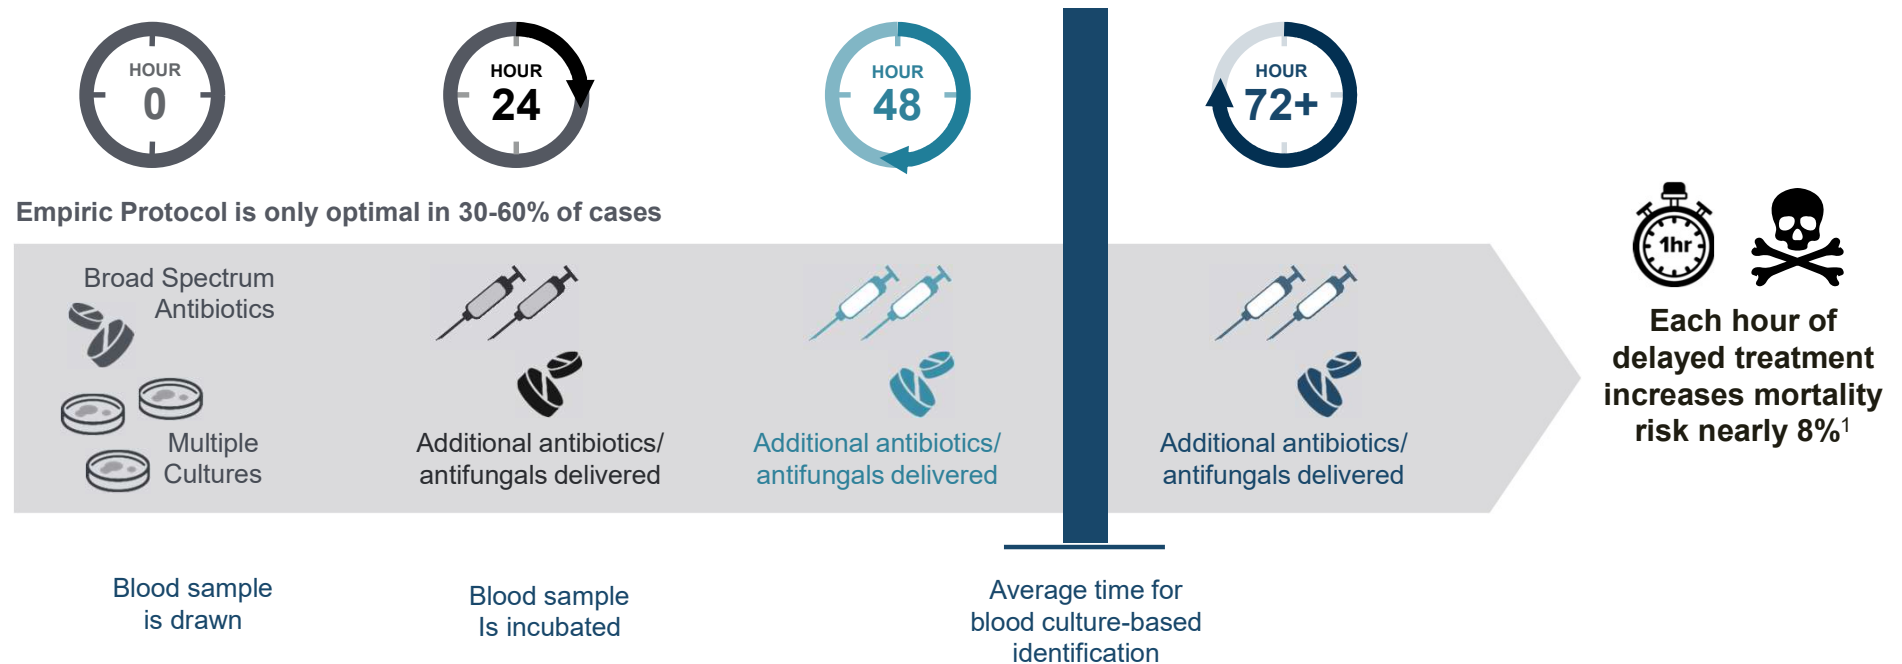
HOUR
0

HOUR
24

HOUR
48

HOUR
72+

Empiric Protocol is only optimal in 30-60% of cases

Broad Spectrum Antibiotics

Multiple Cultures

Additional antibiotics/ antifungals delivered

Additional antibiotics/ antifungals delivered

Additional antibiotics/ antifungals delivered

1hr

Each hour of delayed treatment increases mortality risk nearly 8%$^1$

Blood sample is drawn

Blood sample Is incubated

Average time for blood culture-based identification